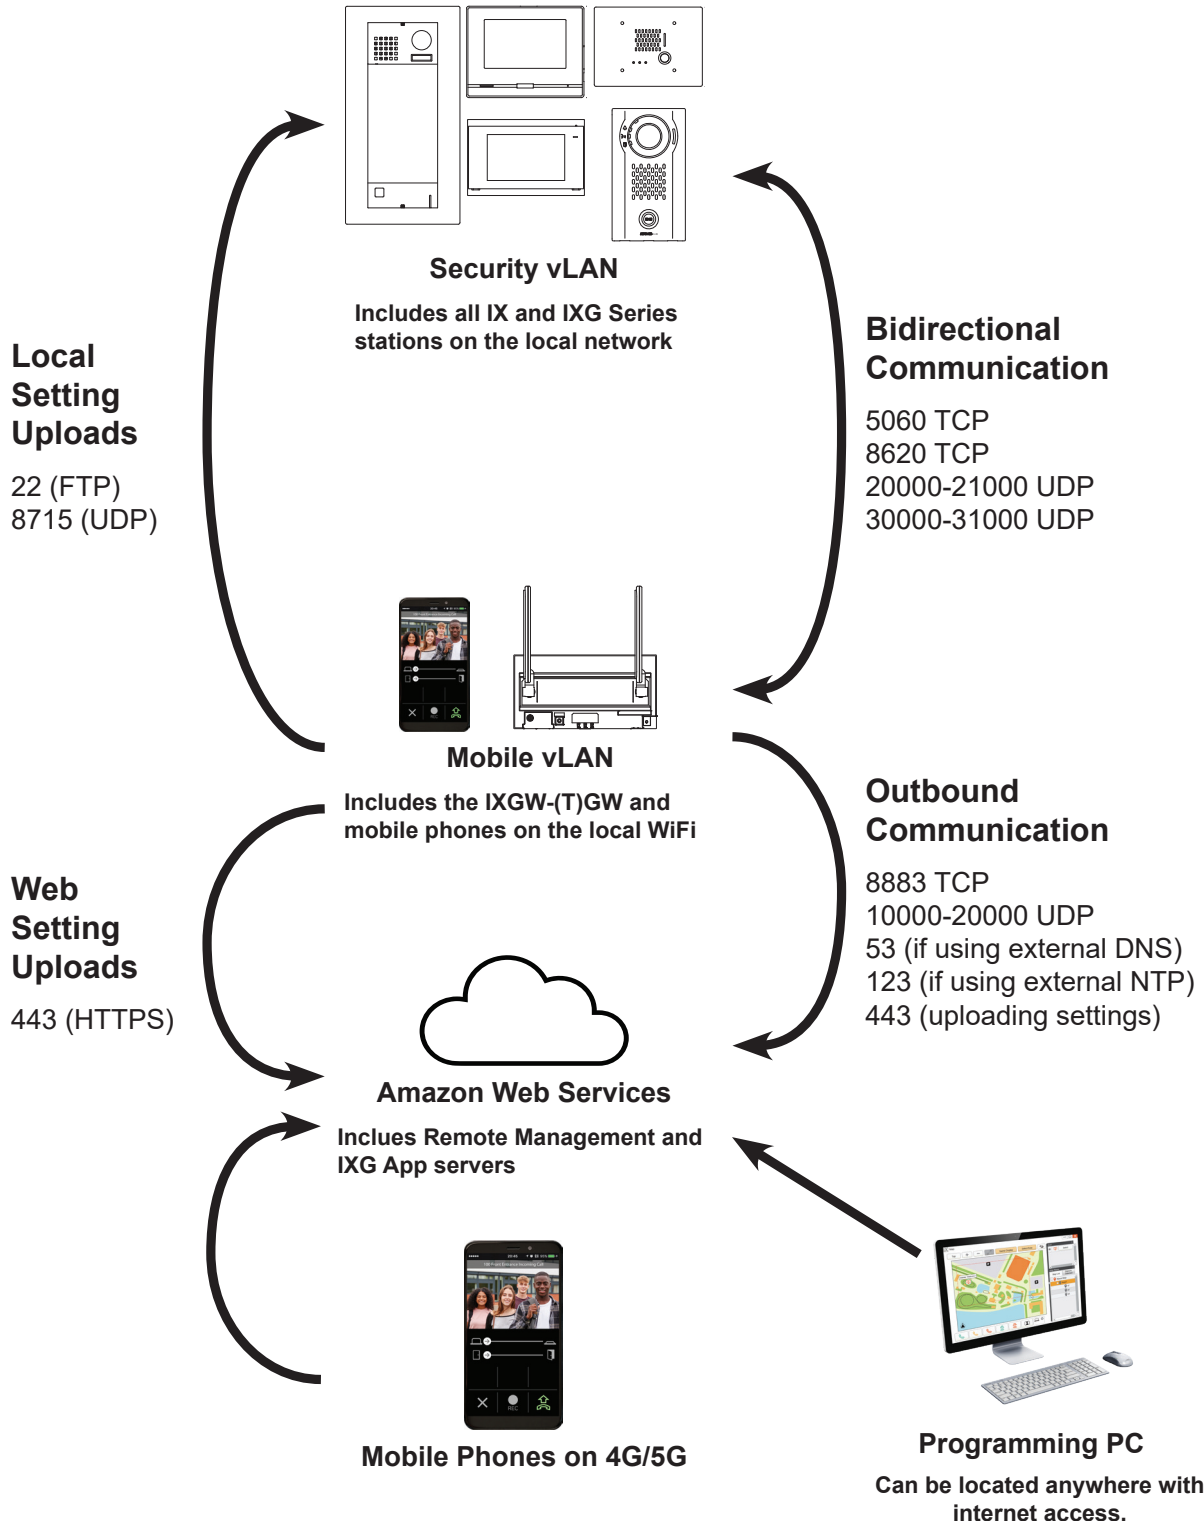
Security vLAN

Includes all IX and IXG Series stations on the local network

Local Setting Uploads

22 (FTP)
8715 (UDP)

Bidirectional Communication

5060 TCP
8620 TCP
20000-21000 UDP
30000-31000 UDP

Mobile vLAN

Includes the IXGW-(T)GW and mobile phones on the local WiFi

Outbound Communication

8883 TCP
10000-20000 UDP
53 (if using external DNS)
123 (if using external NTP)
443 (uploading settings)

Web Setting Uploads

443 (HTTPS)

Amazon Web Services

Inclues Remote Management and IXG App servers

Mobile Phones on 4G/5G

Programming PC

Can be located anywhere with internet access.